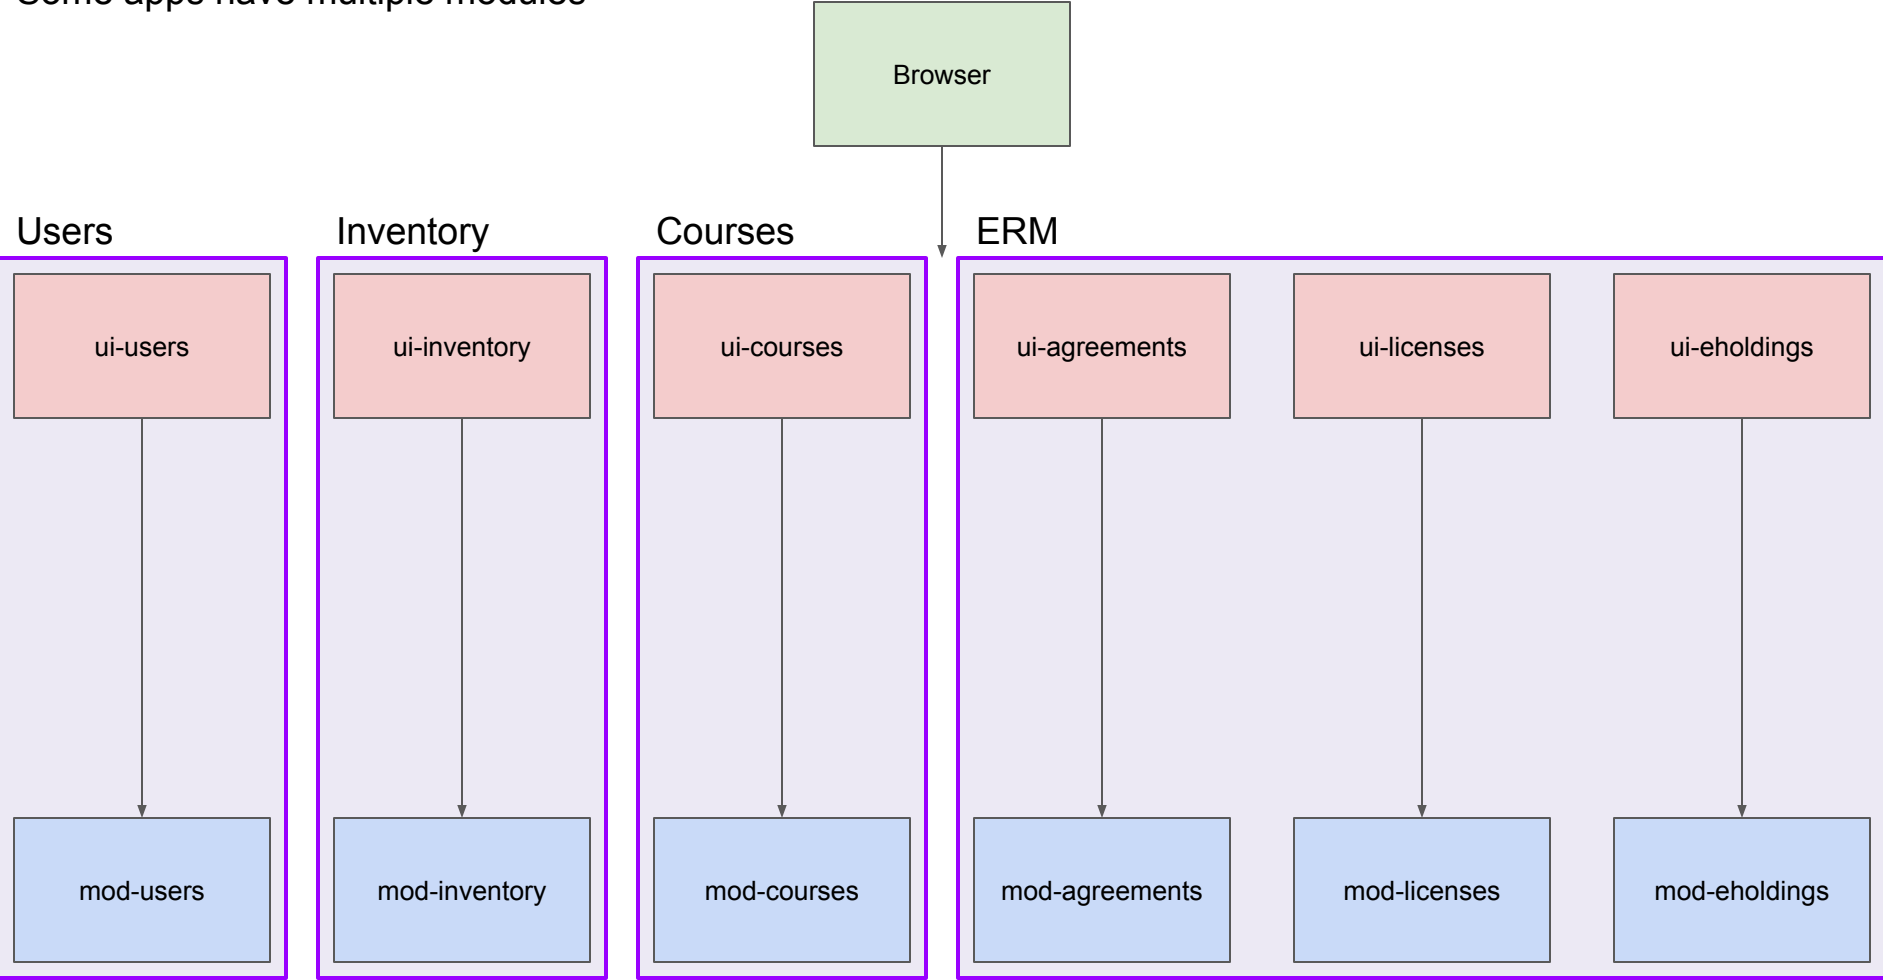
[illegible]

Browser

Users

ui-users

mod-users

Inventory

ui-inventory

mod-inventory

Courses

ui-courses

mod-courses

ERM

ui-agreements

ui-licenses

ui-eholdings

mod-agreements

mod-licenses

mod-eholdings